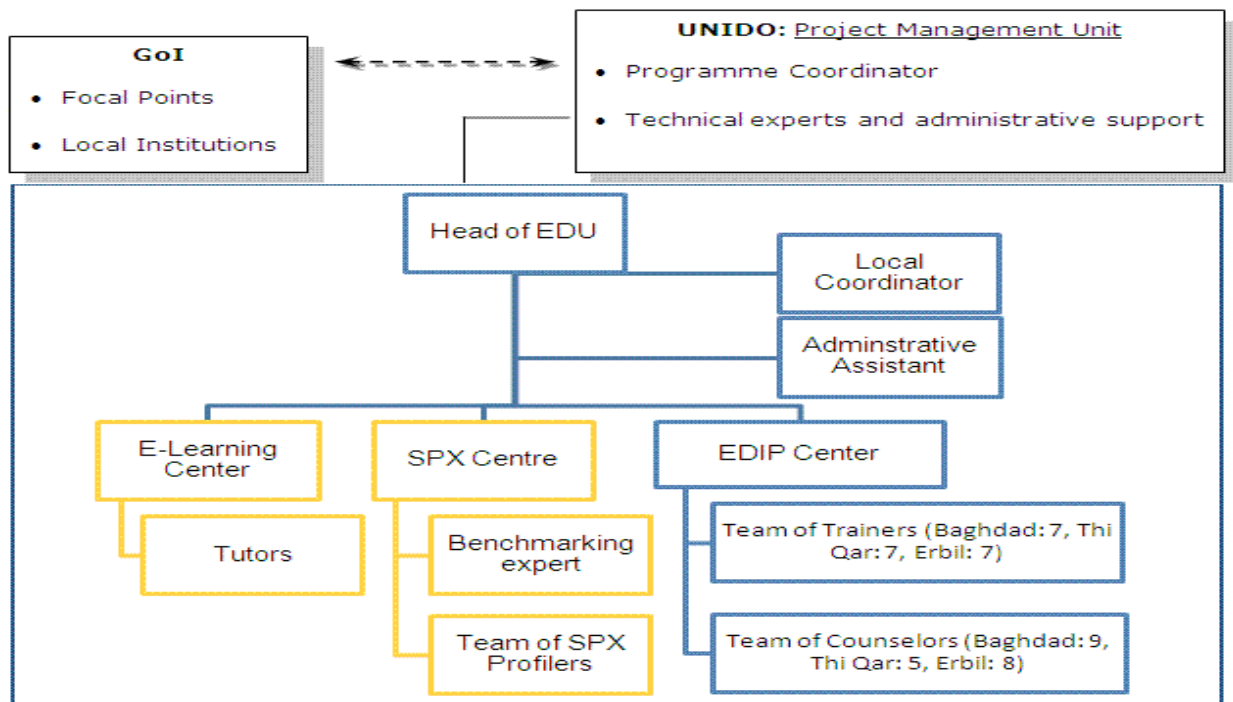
GoI

- Focal Points
- Local Institutions

UNIDO: Project Management Unit

- Programme Coordinator
- Technical experts and administrative support

Head of EDU

Local Coordinator

Adminstrative Assistant

E-Learning Center

Tutors

SPX Centre

Benchmarking expert

Team of SPX Profilers

EDIP Center

Team of Trainers (Baghdad: 7, Thi Qar: 7, Erbil: 7)

Team of Counselors (Baghdad: 9, Thi Qar: 5, Erbil: 8)